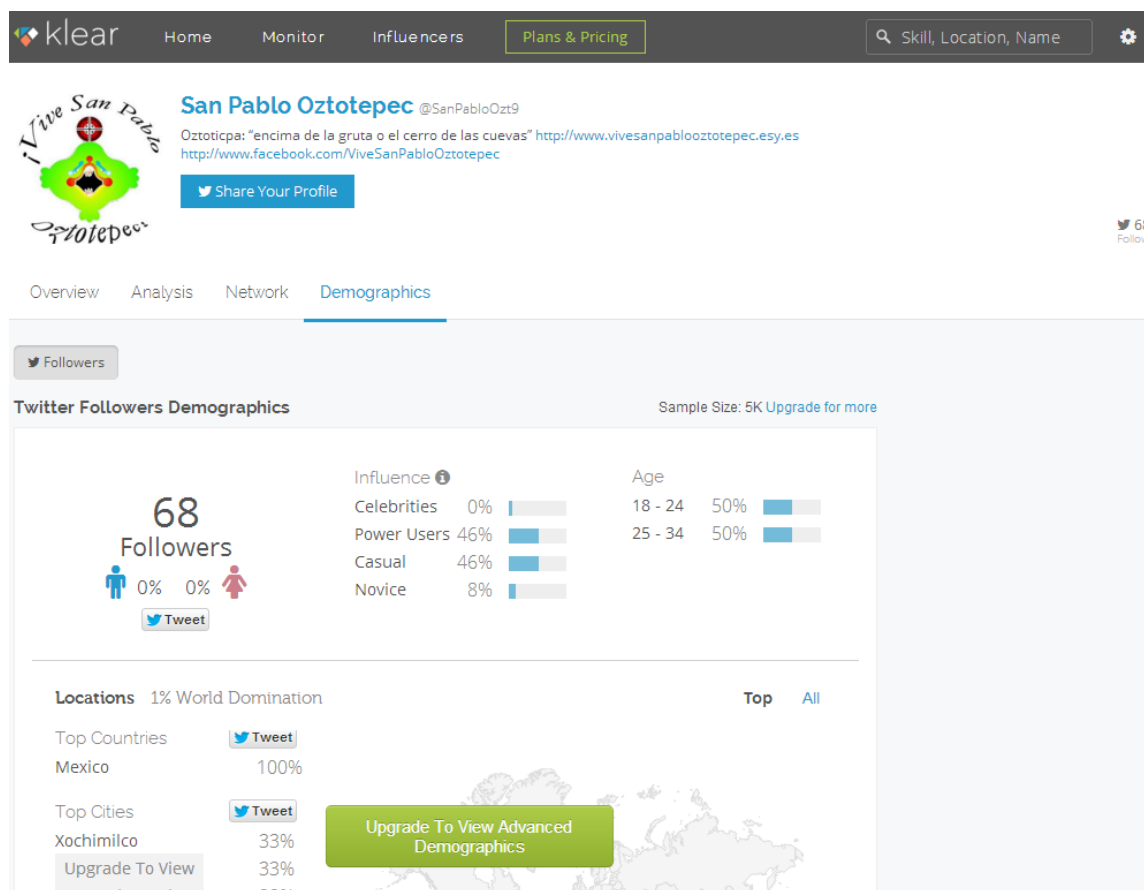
klear Home Monitor Influencers Plans & Pricing Skill, Location, Name

¡Vive San Pablo Oztotepec

San Pablo Oztotepec @SanPabloOzt9

Oztoticpa: "encima de la gruta o el cerro de las cuevas" http://www.vivesanpablooztotepec.esy.es http://www.facebook.com/ViveSanPabloOztotepec

Share Your Profile

68 Follo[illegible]

Overview Analysis Network Demographics

Followers

Twitter Followers Demographics

Sample Size: 5K Upgrade for more

68 Followers

0% 0%

Tweet

Influence

| | | |
|---|---|---|
| Celebrities | 0% | |
| Power Users | 46% | |
| Casual | 46% | |
| Novice | 8% | |

Age

| | |
|---|---|
| 18 - 24 | 50% |
| 25 - 34 | 50% |

Locations 1% World Domination

Top All

Top Countries Tweet

Mexico 100%

Top Cities Tweet

Xochimilco 33%

Upgrade To View 33%

Upgrade To View Advanced Demographics